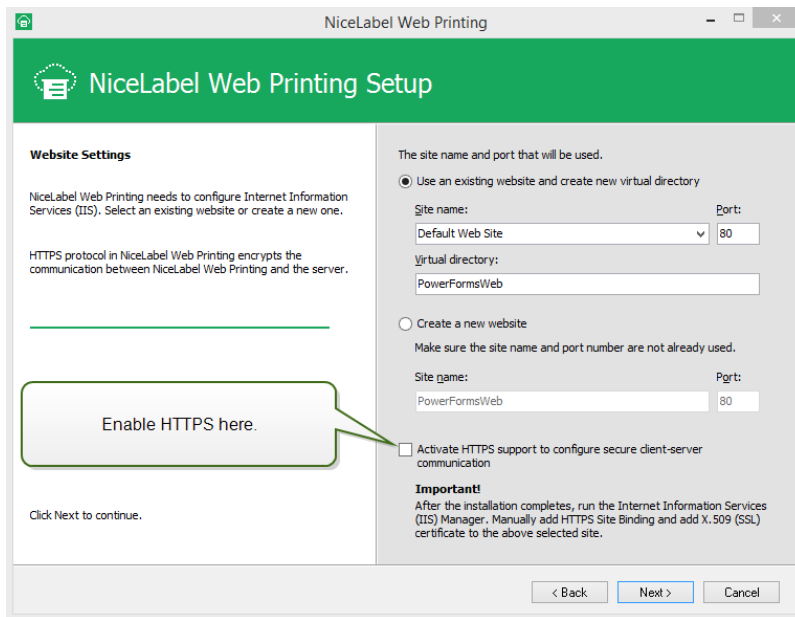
NiceLabel Web Printing

NiceLabel Web Printing Setup

Website Settings

NiceLabel Web Printing needs to configure Internet Information Services (IIS). Select an existing website or create a new one.

HTTPS protocol in NiceLabel Web Printing encrypts the communication between NiceLabel Web Printing and the server.

Enable HTTPS here.

Click Next to continue.

The site name and port that will be used.

Use an existing website and create new virtual directory

Site name:

Port:

Default Web Site

80

Virtual directory:

PowerFormsWeb

Create a new website

Make sure the site name and port number are not already used.

Site name:

Port:

PowerFormsWeb

80

Activate HTTPS support to configure secure client-server communication

Important!

After the installation completes, run the Internet Information Services (IIS) Manager. Manually add HTTPS Site Binding and add X.509 (SSL) certificate to the above selected site.

< Back

Next >

Cancel